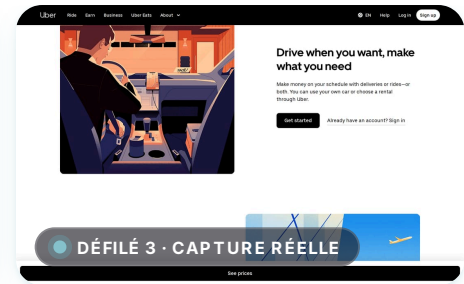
Uber Ride Earn Business Uber Eats About

EN Help Log in Sign up

Drive when you want, make what you need

Make money on your schedule with deliveries or rides—or both. You can use your own car or choose a rental through Uber.

Get started Already have an account? Sign in

DÉFILÉ 3 · CAPTURE RÉELLE

See prices